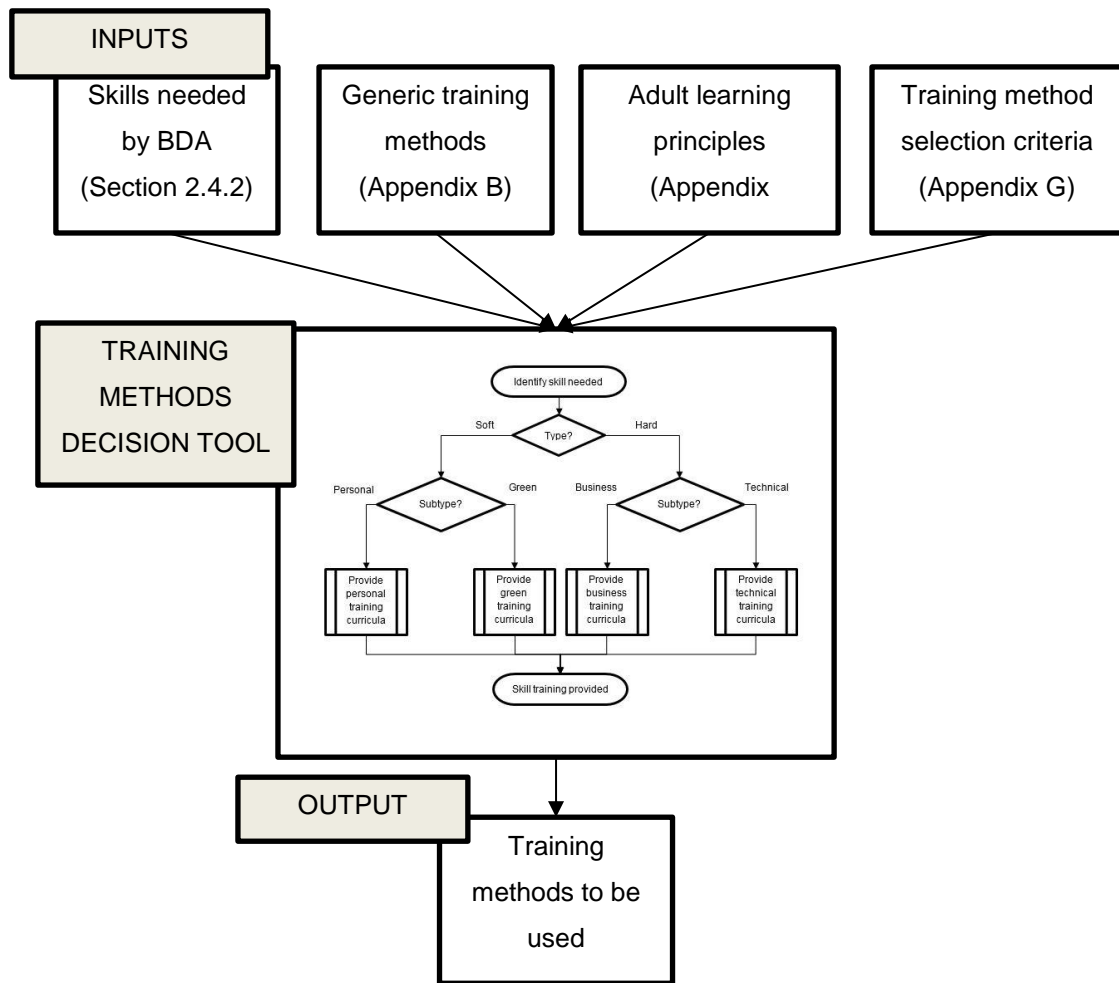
INPUTS

Skills needed by BDA (Section 2.4.2)

Generic training methods (Appendix B)

Adult learning principles (Appendix

Training method selection criteria (Appendix G)

TRAINING METHODS DECISION TOOL

Identify skill needed

Type?

Soft

Hard

Personal

Subtype?

Green

Business

Subtype?

Technical

Provide personal training curricula

Provide green training curricula

Provide business training curricula

Provide technical training curricula

Skill training provided

OUTPUT

Training methods to be used